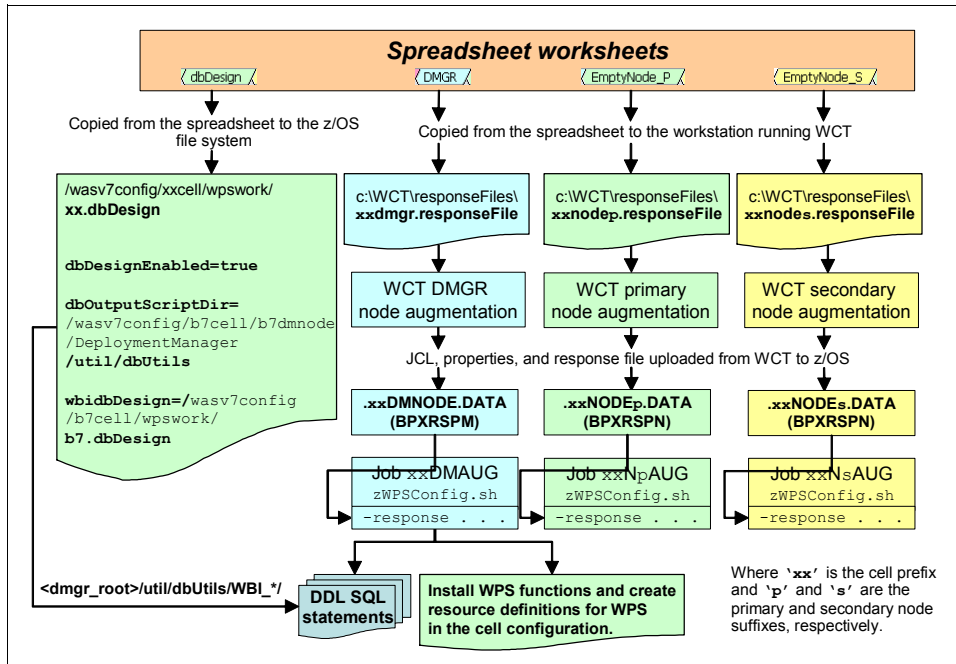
Spreadsheet worksheets

dbDesign

DMGR

EmptyNode_P

EmptyNode_S

Copied from the spreadsheet to the z/OS file system

Copied from the spreadsheet to the workstation running WCT

/wasv7config/xxcell/wpswork/
xx.dbDesign

dbDesignEnabled=true

dbOutputScriptDir=
/wasv7config/b7cell/b7dmnode
/DeploymentManager
/util/dbUtils

wbidbDesign=/wasv7config
/b7cell/wpswork/
b7.dbDesign

c:\WCT\responseFiles\
xxdmgr.responseFile

c:\WCT\responseFiles\
xxnodep.responseFile

c:\WCT\responseFiles\
xxnodes.responseFile

WCT DMGR node augmentation

WCT primary node augmentation

WCT secondary node augmentation

JCL, properties, and response file uploaded from WCT to z/OS

.xxDMNODE.DATA (BPXRSPM)

.xxNODEp.DATA (BPXRSPN)

.xxNODEs.DATA (BPXRSPN)

Job xxDMAUG
zWPSConfig.sh
-response . . .

Job xxNpAUG
zWPSConfig.sh
-response . . .

Job xxNsAUG
zWPSConfig.sh
-response . . .

<dmgr_root>/util/dbUtils/WBI_*/

DDL SQL statements

Install WPS functions and create resource definitions for WPS in the cell configuration.

Where 'xx' is the cell prefix and 'p' and 's' are the primary and secondary node suffixes, respectively.